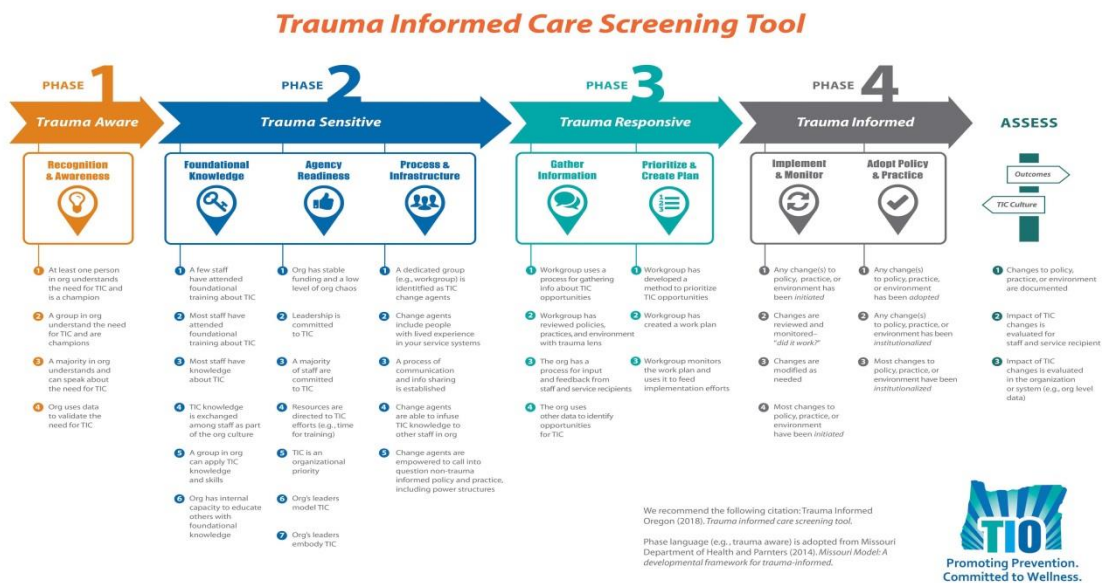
Trauma Informed Care Screening Tool

PHASE 1
Trauma Aware

Recognition & Awareness

1 At least one person in org understands the need for TIC and is a champion

2 A group in org understand the need for TIC and are champions

3 A majority in org understands and can speak about the need for TIC

4 Org uses data to validate the need for TIC

PHASE 2
Trauma Sensitive

Foundational Knowledge

1 A few staff have attended foundational training about TIC

2 Most staff have attended foundational training about TIC

3 Most staff have knowledge about TIC

4 TIC knowledge is exchanged among staff as part of the org culture

5 A group in org can apply TIC knowledge and skills

6 Org has internal capacity to educate others with foundational knowledge

Agency Readiness

1 Org has stable funding and a low level of org chaos

2 Leadership is committed to TIC

3 A majority of staff are committed to TIC

4 Resources are directed to TIC efforts (e.g., time for training)

5 TIC is an organizational priority

6 Org's leaders model TIC

7 Org's leaders embody TIC

Process & Infrastructure

1 A dedicated group (e.g., workgroup) is identified as TIC change agents

2 Change agents include people with lived experience in your service systems

3 A process of communication and info sharing is established

4 Change agents are able to infuse TIC knowledge to other staff in org

5 Change agents are empowered to call into question non-trauma informed policy and practice, including power structures

PHASE 3
Trauma Responsive

Gather Information

1 Workgroup uses a process for gathering info about TIC opportunities

2 Workgroup has reviewed policies, practices, and environment with trauma lens

3 The org has a process for input and feedback from staff and service recipients

4 The org uses other data to identify opportunities for TIC

Prioritize & Create Plan

1 Workgroup has developed a method to prioritize TIC opportunities

2 Workgroup has created a work plan

3 Workgroup monitors the work plan and uses it to feed implementation efforts

PHASE 4
Trauma Informed

Implement & Monitor

1 Any change(s) to policy, practice, or environment has been initiated

2 Changes are reviewed and monitored– "did it work?"

3 Changes are modified as needed

4 Most changes to policy, practice, or environment have been initiated

Adopt Policy & Practice

1 Any change(s) to policy, practice, or environment has been adopted

2 Any change(s) to policy, practice, or environment has been institutionalized

3 Most changes to policy, practice, or environment have been institutionalized

ASSESS

Outcomes
TIC Culture

1 Changes to policy, practice, or environment are documented

2 Impact of TIC changes is evaluated for staff and service recipient

3 Impact of TIC changes is evaluated in the organization or system (e.g., org level data)

We recommend the following citation: Trauma Informed Oregon (2018). Trauma informed care screening tool.

Phase language (e.g., trauma aware) is adopted from Missouri Department of Health and Parnters (2014). Missouri Model: A developmental framework for trauma-informed.

TIO
Promoting Prevention.
Committed to Wellness.